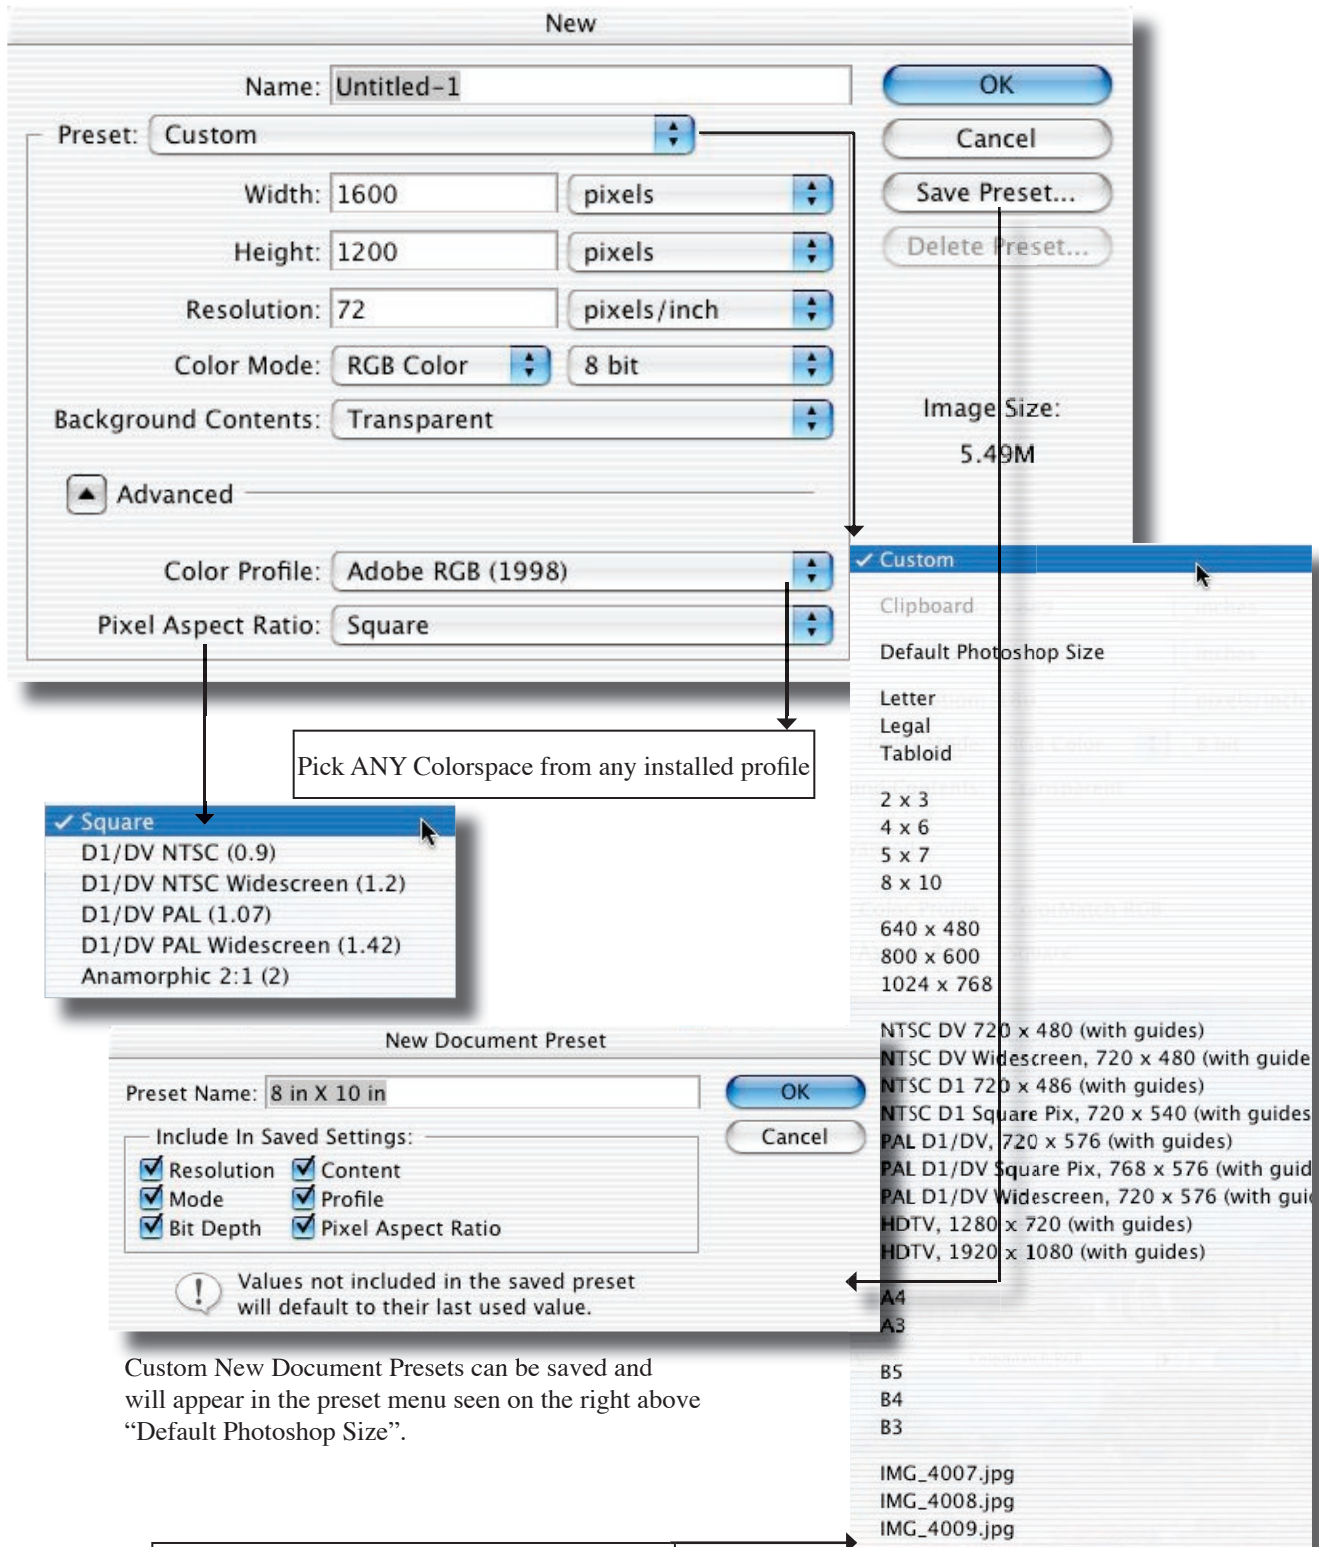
New

Name: Untitled-1

OK

Cancel

Save Preset...

Delete Preset...

Preset: Custom

Width: 1600 pixels

Height: 1200 pixels

Resolution: 72 pixels/inch

Color Mode: RGB Color 8 bit

Background Contents: Transparent

Image Size:

5.49M

Advanced

Color Profile: Adobe RGB (1998)

Pixel Aspect Ratio: Square

✓ Custom

Clipboard

Default Photoshop Size

Letter
Legal
Tabloid

2 x 3
4 x 6
5 x 7
8 x 10

640 x 480
800 x 600
1024 x 768

NTSC DV 720 x 480 (with guides)
NTSC DV Widescreen, 720 x 480 (with guide
NTSC D1 720 x 486 (with guides)
NTSC D1 Square Pix, 720 x 540 (with guides
PAL D1/DV, 720 x 576 (with guides)
PAL D1/DV Square Pix, 768 x 576 (with guid
PAL D1/DV Widescreen, 720 x 576 (with gui
HDTV, 1280 x 720 (with guides)
HDTV, 1920 x 1080 (with guides)

A4
A3

B5
B4
B3

IMG_4007.jpg
IMG_4008.jpg
IMG_4009.jpg

Pick ANY Colorspace from any installed profile

✓ Square
D1/DV NTSC (0.9)
D1/DV NTSC Widescreen (1.2)
D1/DV PAL (1.07)
D1/DV PAL Widescreen (1.42)
Anamorphic 2:1 (2)

New Document Preset

Preset Name: 8 in X 10 in

OK

Cancel

Include In Saved Settings:
Resolution Content
Mode Profile
Bit Depth Pixel Aspect Ratio

Values not included in the saved preset will default to their last used value.

Custom New Document Presets can be saved and will appear in the preset menu seen on the right above “Default Photoshop Size”.